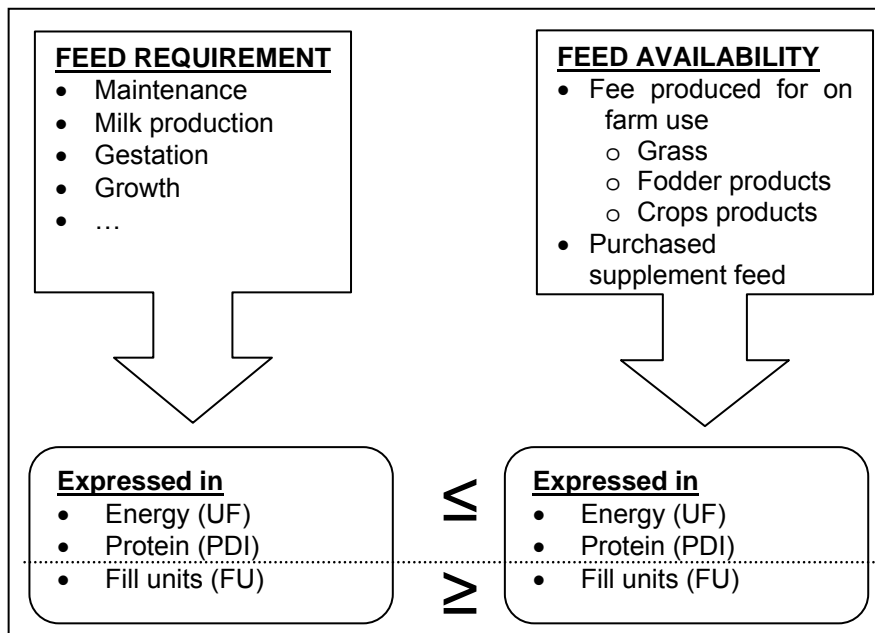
**FEED REQUIREMENT**
- Maintenance
- Milk production
- Gestation
- Growth
- …

**FEED AVAILABILITY**
- Fee produced for on farm use
  - Grass
  - Fodder products
  - Crops products
- Purchased supplement feed

**Expressed in**
- Energy (UF)
- Protein (PDI)
- Fill units (FU)

$\leq$

$\geq$

**Expressed in**
- Energy (UF)
- Protein (PDI)
- Fill units (FU)